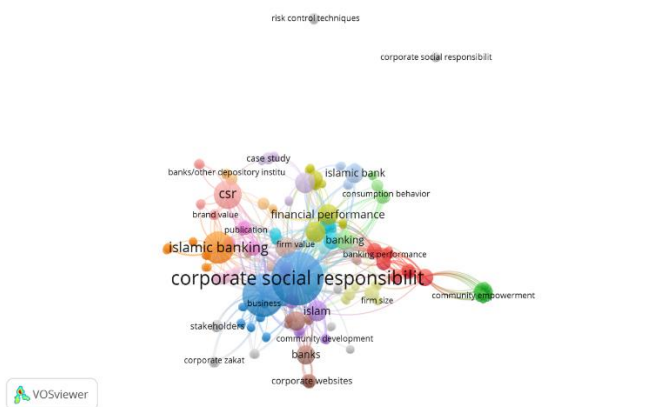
risk control techniques

corporate social responsibilit

case study

islamic bank

banks/other depository institu

csr

consumption behavior

brand value

financial performance

publication

islamic banking

firm value

banking

banking performance

corporate social responsibilit

community empowerment

business

firm size

stakeholders

islam

community development

corporate zakat

banks

corporate websites

VOSviewer